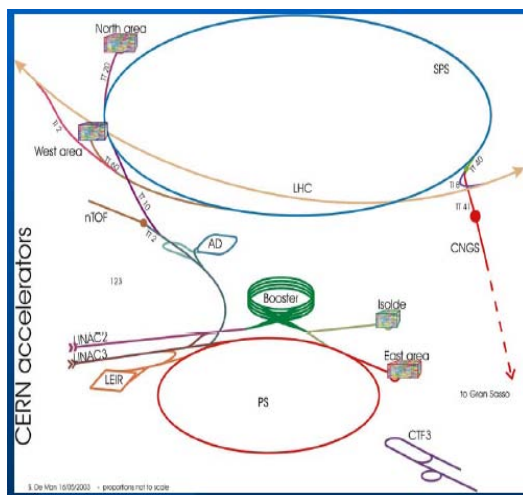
North area
SPS
TT20
TI 2
West area
TT40
LHC
TT60
TT40
TI 8
TT10
TI 41
nTOF
TI 2
CNGS
AD
CERN accelerators
123
Booster
Isolde
LINAC2
LINAC3
East area
LEIR
PS
to Gran Sasso
CTF3
S. De Man 16/05/2003 – proportions not to scale